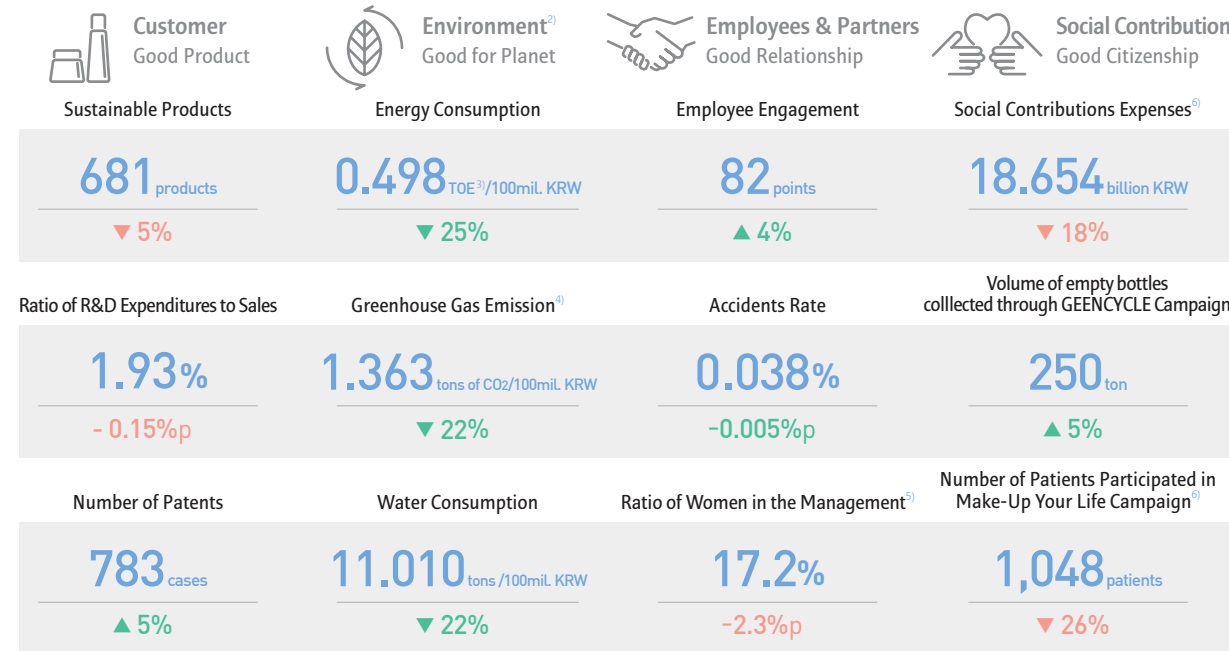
Customer
Good Product

Environment$^{2)}$
Good for Planet

Employees & Partners
Good Relationship

Social Contribution
Good Citizenship

Sustainable Products

681 products

▼ 5%

Energy Consumption

0.498 TOE$^{3)}$/100mil. KRW

▼ 25%

Employee Engagement

82 points

▲ 4%

Social Contributions Expenses$^{6)}$

18.654 billion KRW

▼ 18%

Ratio of R&D Expenditures to Sales

1.93%

- 0.15%p

Greenhouse Gas Emission$^{4)}$

1.363 tons of $CO_2$/100mil. KRW

▼ 22%

Accidents Rate

0.038%

-0.005%p

Volume of empty bottles colllected through GEENCYCLE Campaign

250 ton

▲ 5%

Number of Patents

783 cases

▲ 5%

Water Consumption

11.010 tons /100mil. KRW

▼ 22%

Ratio of Women in the Management$^{5)}$

17.2%

-2.3%p

Number of Patients Participated in Make-Up Your Life Campaign$^{6)}$

1,048 patients

▼ 26%